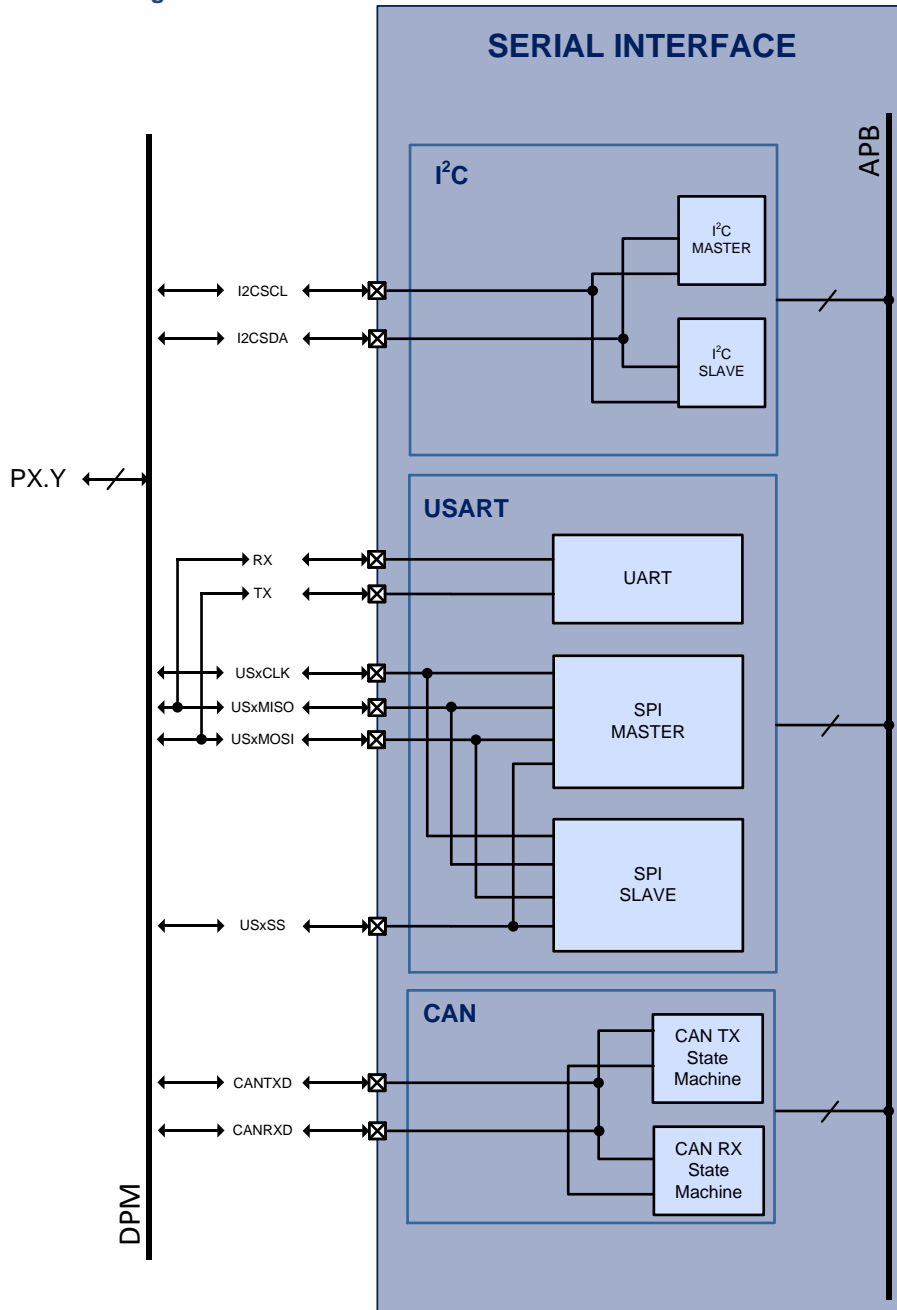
SERIAL INTERFACE

APB

$I^2C$

$I^2C$ MASTER

$I^2C$ SLAVE

I2CSCL

I2CSDA

PX.Y

USART

RX

TX

UART

USxCLK

USxMISO

USxMOSI

SPI MASTER

SPI SLAVE

USxSS

CAN

CAN TX State Machine

CAN RX State Machine

CANTXD

CANRXD

DPM